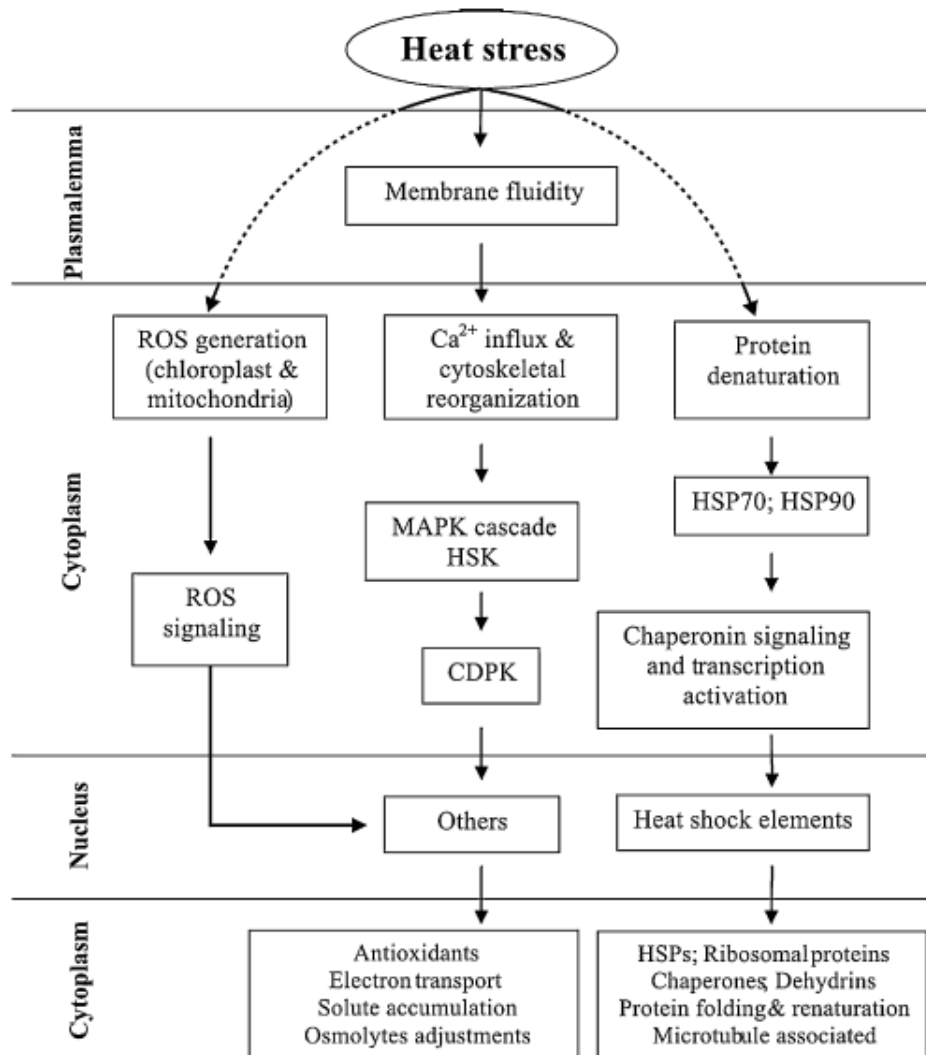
Heat stress

Plasmalemma

Membrane fluidity

ROS generation (chloroplast & mitochondria)

$Ca^{2+}$ influx & cytoskeletal reorganization

Protein denaturation

Cytoplasm

HSP70; HSP90

MAPK cascade HSK

ROS signaling

CDPK

Chaperonin signaling and transcription activation

Nucleus

Others

Heat shock elements

Cytoplasm

Antioxidants
Electron transport
Solute accumulation
Osmolytes adjustments

HSPs; Ribosomal proteins
Chaperones; Dehydrins
Protein folding & renaturation
Microtubule associated